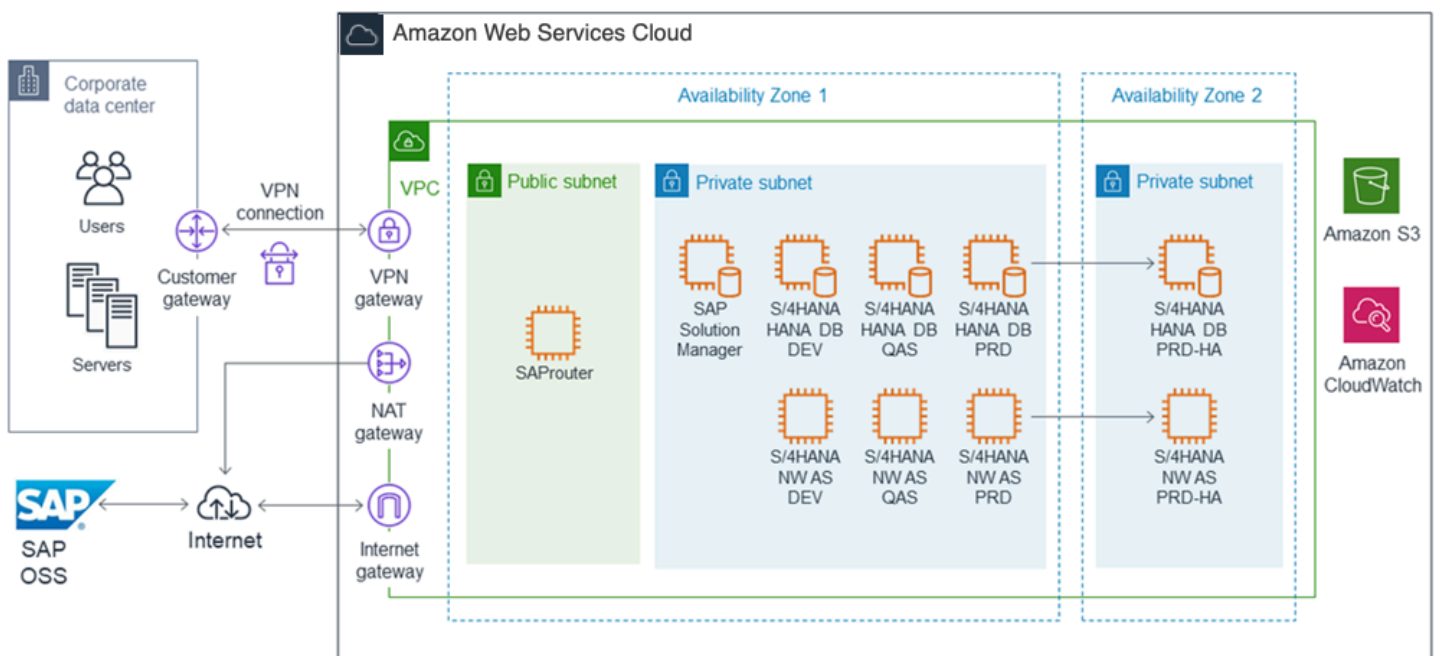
Amazon Web Services Cloud

Corporate data center

Users

Servers

Customer gateway

VPN connection

VPN gateway

NAT gateway

Internet gateway

VPC

SAP

SAP OSS

Internet

Availability Zone 1

Availability Zone 2

Public subnet

SAProuter

Private subnet

SAP Solution Manager

S/4HANA HANA DB DEV

S/4HANA HANA DB QAS

S/4HANA HANA DB PRD

S/4HANA NW AS DEV

S/4HANA NW AS QAS

S/4HANA NW AS PRD

Private subnet

S/4HANA HANA DB PRD-HA

S/4HANA NW AS PRD-HA

Amazon S3

Amazon CloudWatch